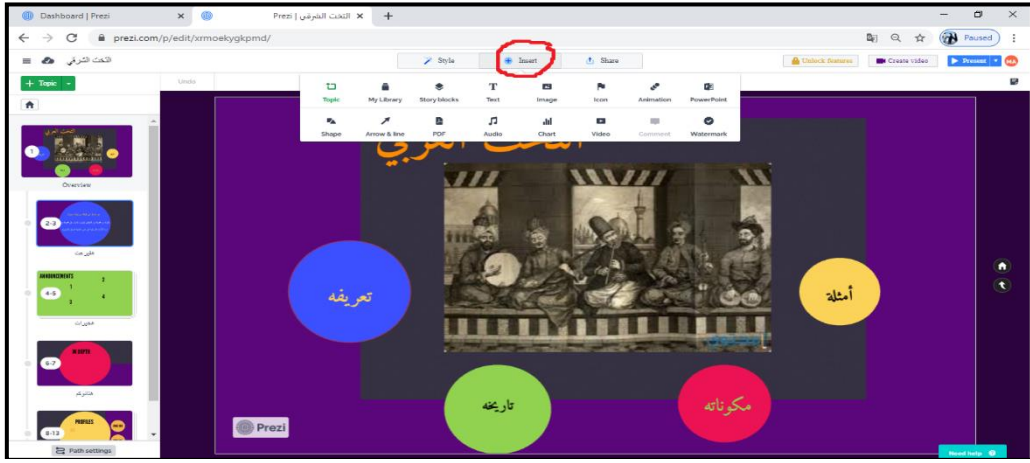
Dashboard | Prezi
Prezi | التخت الشرقي
prezi.com/p/edit/xrmoekygkpmd/
Paused
التخت الشرقي
Style
Insert
Share
Unlock features
Create video
Present
MA
Topic
Undo
Topic
My Library
Story blocks
Text
Image
Icon
Animation
PowerPoint
Shape
Arrow & line
PDF
Audio
Chart
Video
Comment
Watermark
التخت العربي
Overview
2-3
4-5
ANNOUNCEMENTS
1
2
3
4
6-7
IN DEPTH
8-13
PROFILES
تعريفه
أمثلة
تاريخه
مكوناته
Prezi
Path settings
Need help